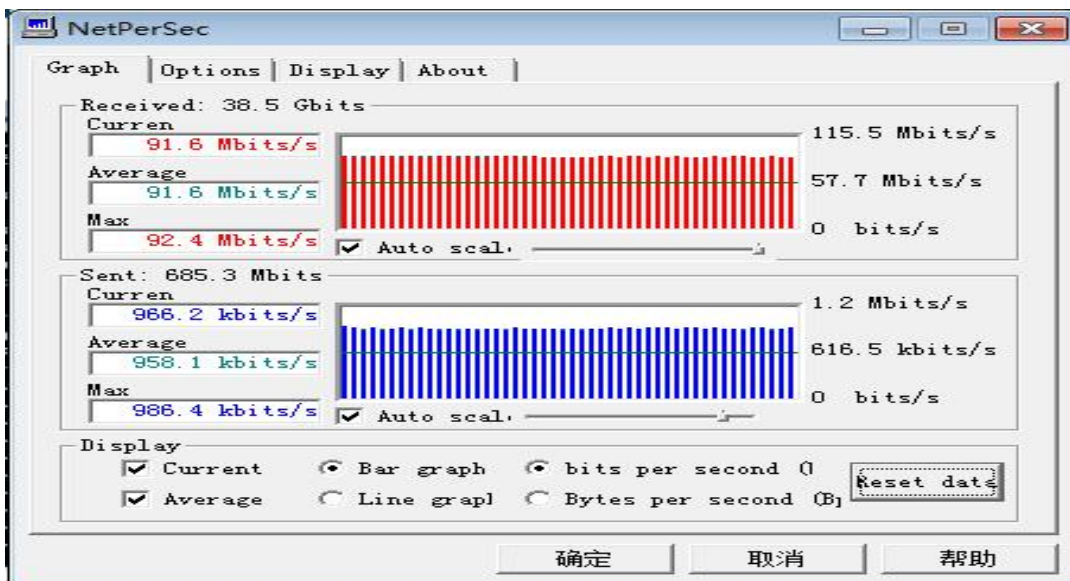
NetPerSec

Graph | Options | Display | About

Received: 38.5 Gbits
Curren
91.6 Mbits/s
Average
91.6 Mbits/s
Max
92.4 Mbits/s
Auto scal
115.5 Mbits/s
57.7 Mbits/s
0 bits/s

Sent: 685.3 Mbits
Curren
966.2 kbits/s
Average
958.1 kbits/s
Max
986.4 kbits/s
Auto scal
1.2 Mbits/s
616.5 kbits/s
0 bits/s

Display
Current
Average
Bar graph
Line grapl
bits per second (
Bytes per second (B
Reset data

确定 取消 帮助